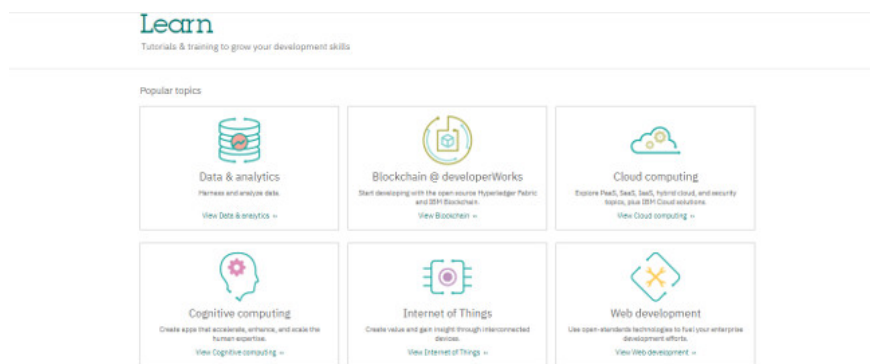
Learn

Tutorials & training to grow your development skills

Popular topics

Data & analytics

Harness and analyze data.

View Data & analytics »

Blockchain @ developerWorks

Start developing with the open source Hyperledger Fabric and IBM Blockchain.

View Blockchain »

Cloud computing

Explore PaaS, SaaS, IaaS, hybrid cloud, and security topics, plus IBM Cloud solutions.

View Cloud computing »

Cognitive computing

Create apps that accelerate, enhance, and scale the human expertise.

View Cognitive computing »

Internet of Things

Create value and gain insight through interconnected devices.

View Internet of Things »

Web development

Use open-standards technologies to fuel your enterprise development efforts.

View Web development »